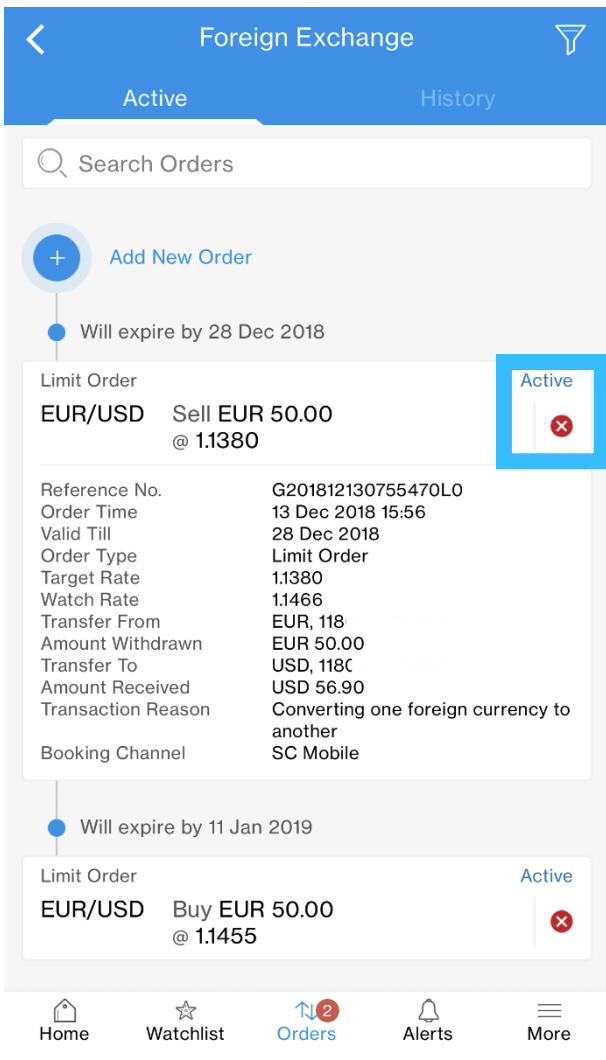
Foreign Exchange

Active History

Search Orders

+ Add New Order

Will expire by 28 Dec 2018

Limit Order Active

EUR/USD Sell EUR 50.00 @ 1.1380

| | |
|---|---|
| Reference No. | G201812130755470L0 |
| Order Time | 13 Dec 2018 15:56 |
| Valid Till | 28 Dec 2018 |
| Order Type | Limit Order |
| Target Rate | 1.1380 |
| Watch Rate | 1.1466 |
| Transfer From | EUR, 118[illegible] |
| Amount Withdrawn | EUR 50.00 |
| Transfer To | USD, 118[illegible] |
| Amount Received | USD 56.90 |
| Transaction Reason | Converting one foreign currency to another |
| Booking Channel | SC Mobile |

Will expire by 11 Jan 2019

Limit Order Active

EUR/USD Buy EUR 50.00 @ 1.1455

Home Watchlist 2 Orders Alerts More